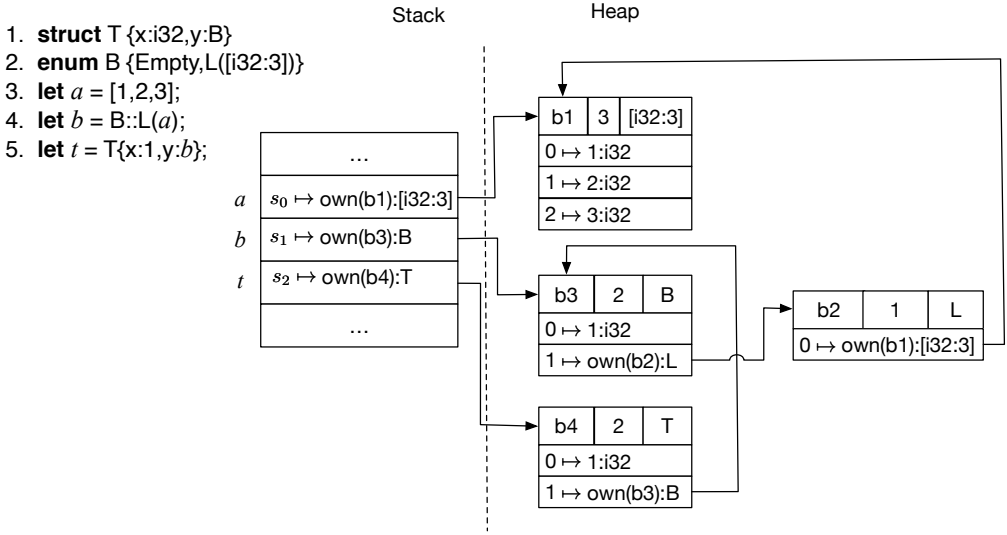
1. **struct** T {x:i32,y:B}
2. **enum** B {Empty,L([i32:3])}
3. **let** $a$ = [1,2,3];
4. **let** $b$ = B::L($a$);
5. **let** $t$ = T{x:1,y:$b$};

Stack

Heap

...

$a$ $s_0 \mapsto$ own(b1):[i32:3]

$b$ $s_1 \mapsto$ own(b3):B

$t$ $s_2 \mapsto$ own(b4):T

...

| b1 | 3 | [i32:3] |
|---|---|---|
| $0 \mapsto$ 1:i32 | | |
| $1 \mapsto$ 2:i32 | | |
| $2 \mapsto$ 3:i32 | | |

| b3 | 2 | B |
|---|---|---|
| $0 \mapsto$ 1:i32 | | |
| $1 \mapsto$ own(b2):L | | |

| b2 | 1 | L |
|---|---|---|
| $0 \mapsto$ own(b1):[i32:3] | | |

| b4 | 2 | T |
|---|---|---|
| $0 \mapsto$ 1:i32 | | |
| $1 \mapsto$ own(b3):B | | |